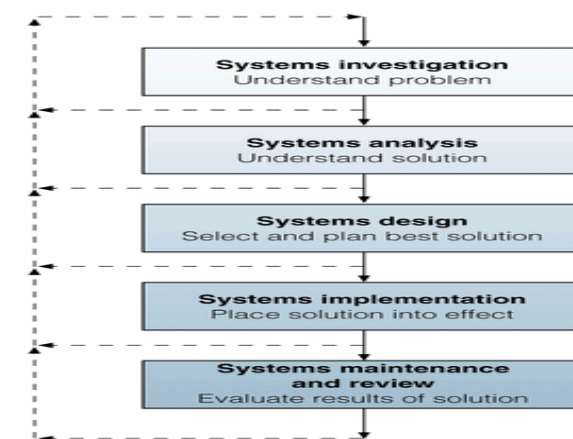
Systems investigation
Understand problem

Systems analysis
Understand solution

Systems design
Select and plan best solution

Systems implementation
Place solution into effect

Systems maintenance and review
Evaluate results of solution